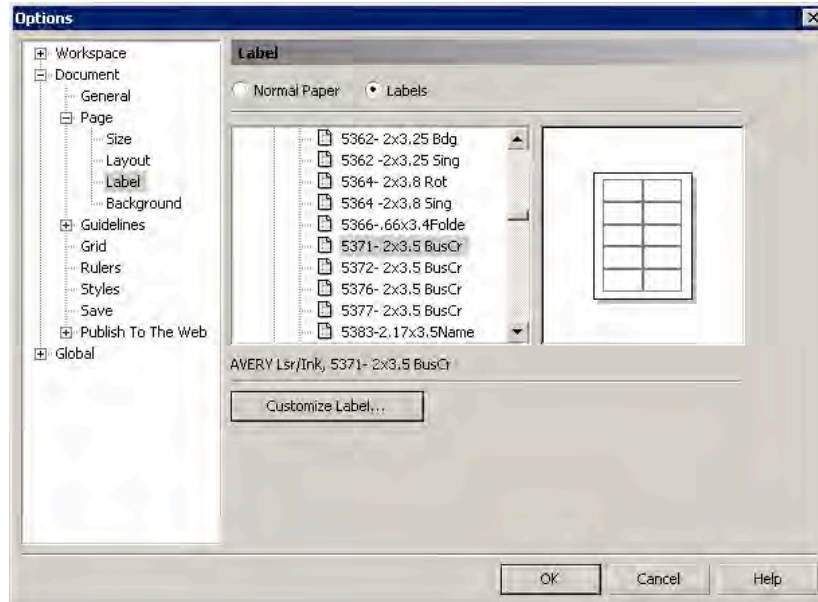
Options

Workspace
Document
General
Page
Size
Layout
Label
Background
Guidelines
Grid
Rulers
Styles
Save
Publish To The Web
Global

Label

Normal Paper
Labels

5362- 2x3.25 Bdg
5362 -2x3.25 Sing
5364- 2x3.8 Rot
5364 -2x3.8 Sing
5366-.66x3.4Folde
5371- 2x3.5 BusCr
5372- 2x3.5 BusCr
5376- 2x3.5 BusCr
5377- 2x3.5 BusCr
5383-2.17x3.5Name

AVERY Lsr/Ink, 5371- 2x3.5 BusCr

Customize Label...

OK
Cancel
Help